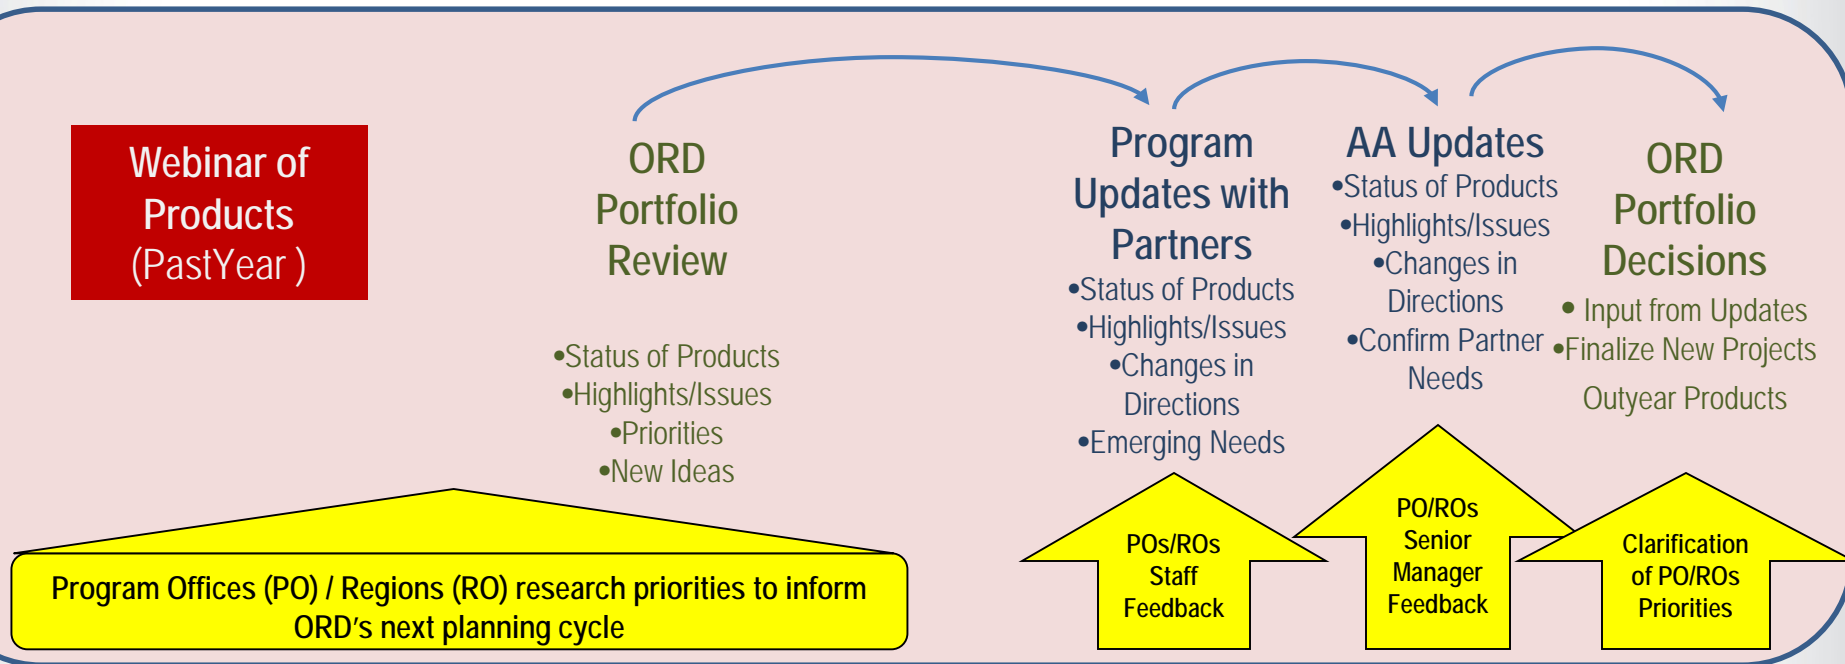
Webinar of Products (PastYear )

ORD Portfolio Review

•Status of Products
•Highlights/Issues
•Priorities
•New Ideas

Program Updates with Partners
•Status of Products
•Highlights/Issues
•Changes in Directions
•Emerging Needs

AA Updates
•Status of Products
•Highlights/Issues
•Changes in Directions
•Confirm Partner Needs

ORD Portfolio Decisions
• Input from Updates
•Finalize New Projects
Outyear Products

Program Offices (PO) / Regions (RO) research priorities to inform ORD's next planning cycle

POs/ROs Staff Feedback

PO/ROs Senior Manager Feedback

Clarification of PO/ROs Priorities